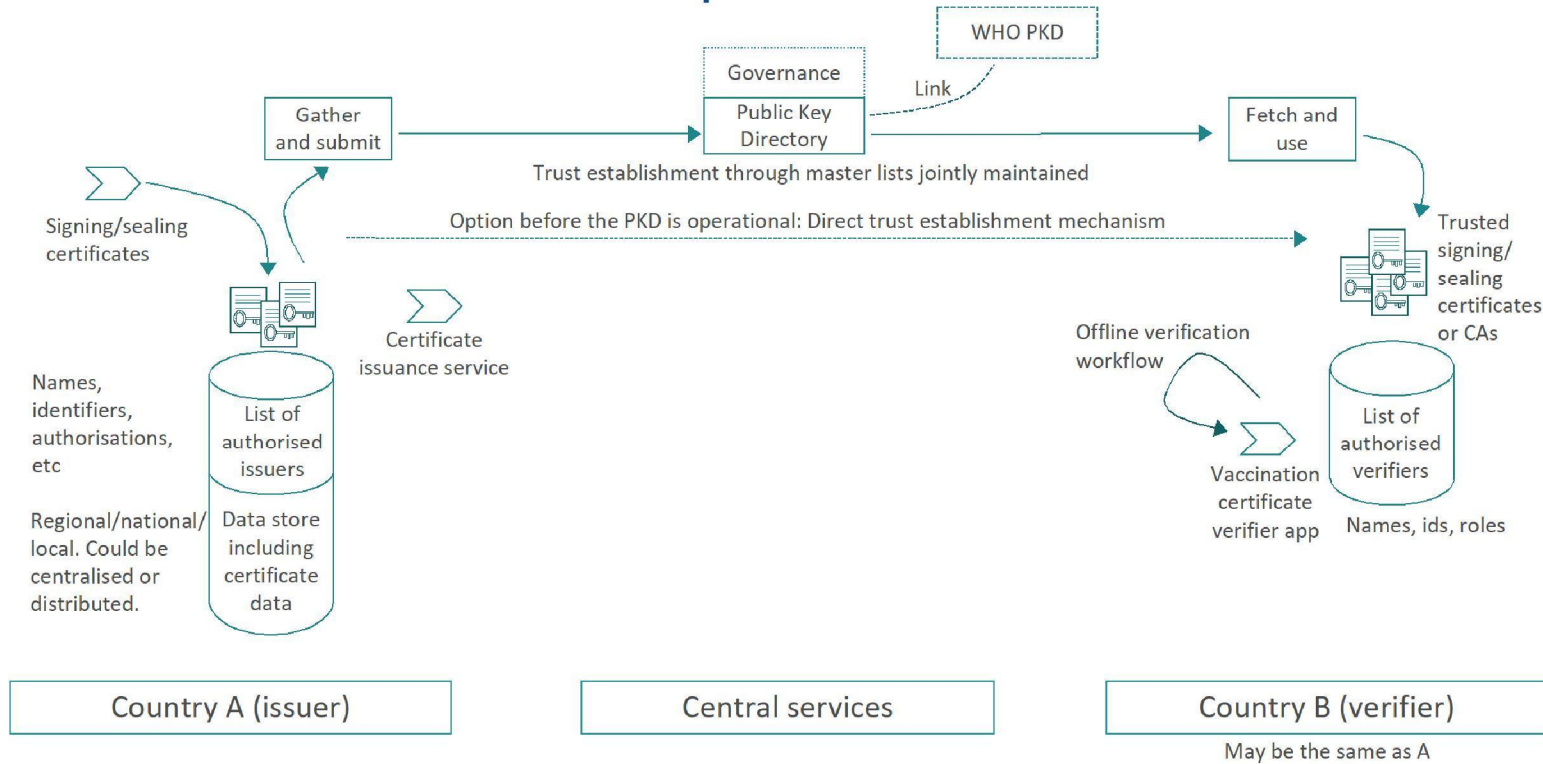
WHO PKD

Governance

Link

Gather and submit

Public Key Directory

Fetch and use

Trust establishment through master lists jointly maintained

Signing/sealing certificates

Option before the PKD is operational: Direct trust establishment mechanism

Trusted signing/ sealing certificates or CAs

Certificate issuance service

Offline verification workflow

Names, identifiers, authorisations, etc

List of authorised issuers

Data store including certificate data

Regional/national/ local. Could be centralised or distributed.

List of authorised verifiers

Vaccination certificate verifier app

Names, ids, roles

Country A (issuer)

Central services

Country B (verifier)

May be the same as A